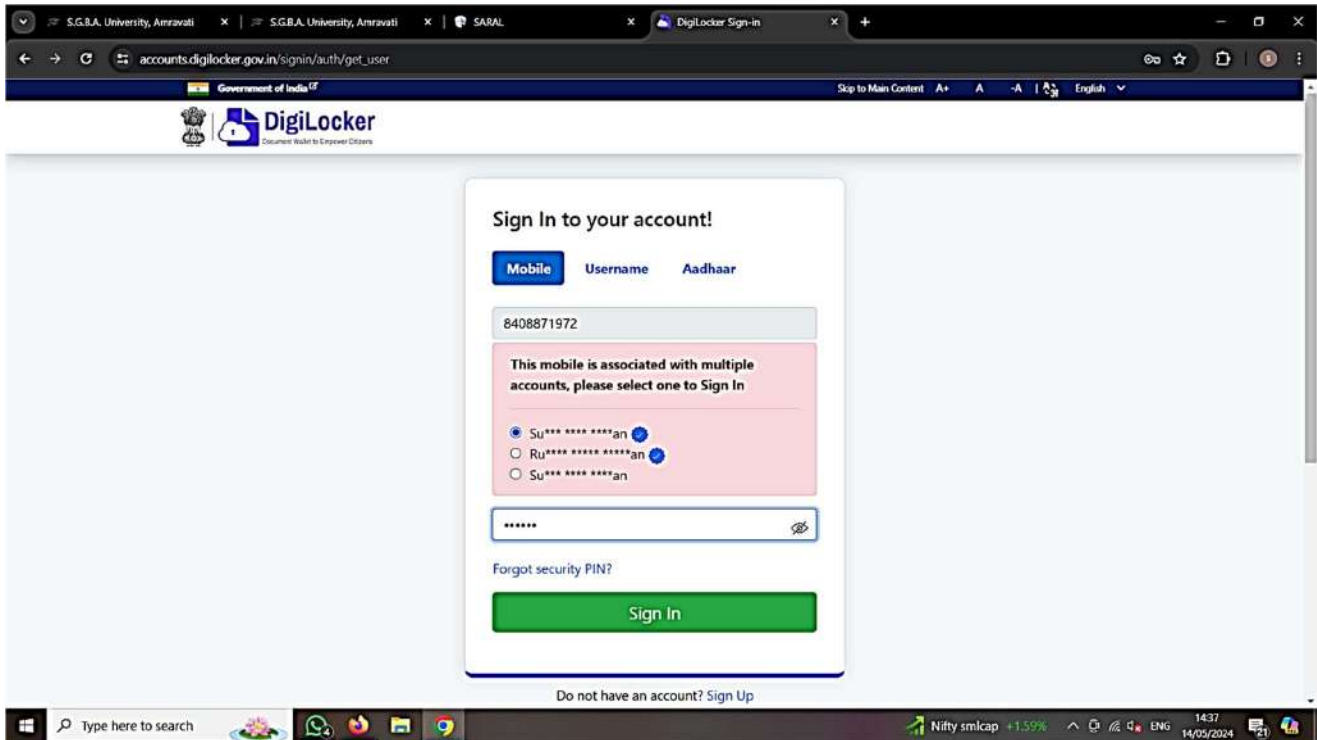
S.G.B.A. University, Amravati ×
S.G.B.A. University, Amravati ×
SARAL ×
DigiLocker Sign-in ×
+

accounts.digilocker.gov.in/signin/auth/get_user

Government of India
Skip to Main Content A+ A -A English

DigiLocker
Document Wallet to Empower Citizens

Sign In to your account!

Mobile Username Aadhaar

8408871972

This mobile is associated with multiple accounts, please select one to Sign In

Su*** **** ****an
Ru**** ***** *****an
Su*** **** ****an

******

Forgot security PIN?

Sign In

Do not have an account? Sign Up

Type here to search
Nifty smlcap +1.59% ENG 14:37 14/05/2024 21